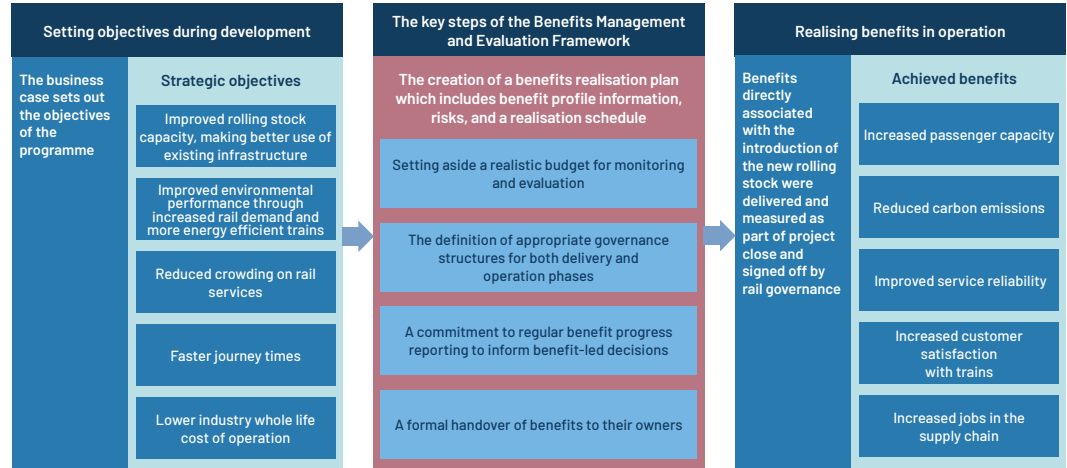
Setting objectives during development

The business case sets out the objectives of the programme

Strategic objectives

Improved rolling stock capacity, making better use of existing infrastructure

Improved environmental performance through increased rail demand and more energy efficient trains

Reduced crowding on rail services

Faster journey times

Lower industry whole life cost of operation

The key steps of the Benefits Management and Evaluation Framework

The creation of a benefits realisation plan which includes benefit profile information, risks, and a realisation schedule

Setting aside a realistic budget for monitoring and evaluation

The definition of appropriate governance structures for both delivery and operation phases

A commitment to regular benefit progress reporting to inform benefit-led decisions

A formal handover of benefits to their owners

Realising benefits in operation

Benefits directly associated with the introduction of the new rolling stock were delivered and measured as part of project close and signed off by rail governance

Achieved benefits

Increased passenger capacity

Reduced carbon emissions

Improved service reliability

Increased customer satisfaction with trains

Increased jobs in the supply chain